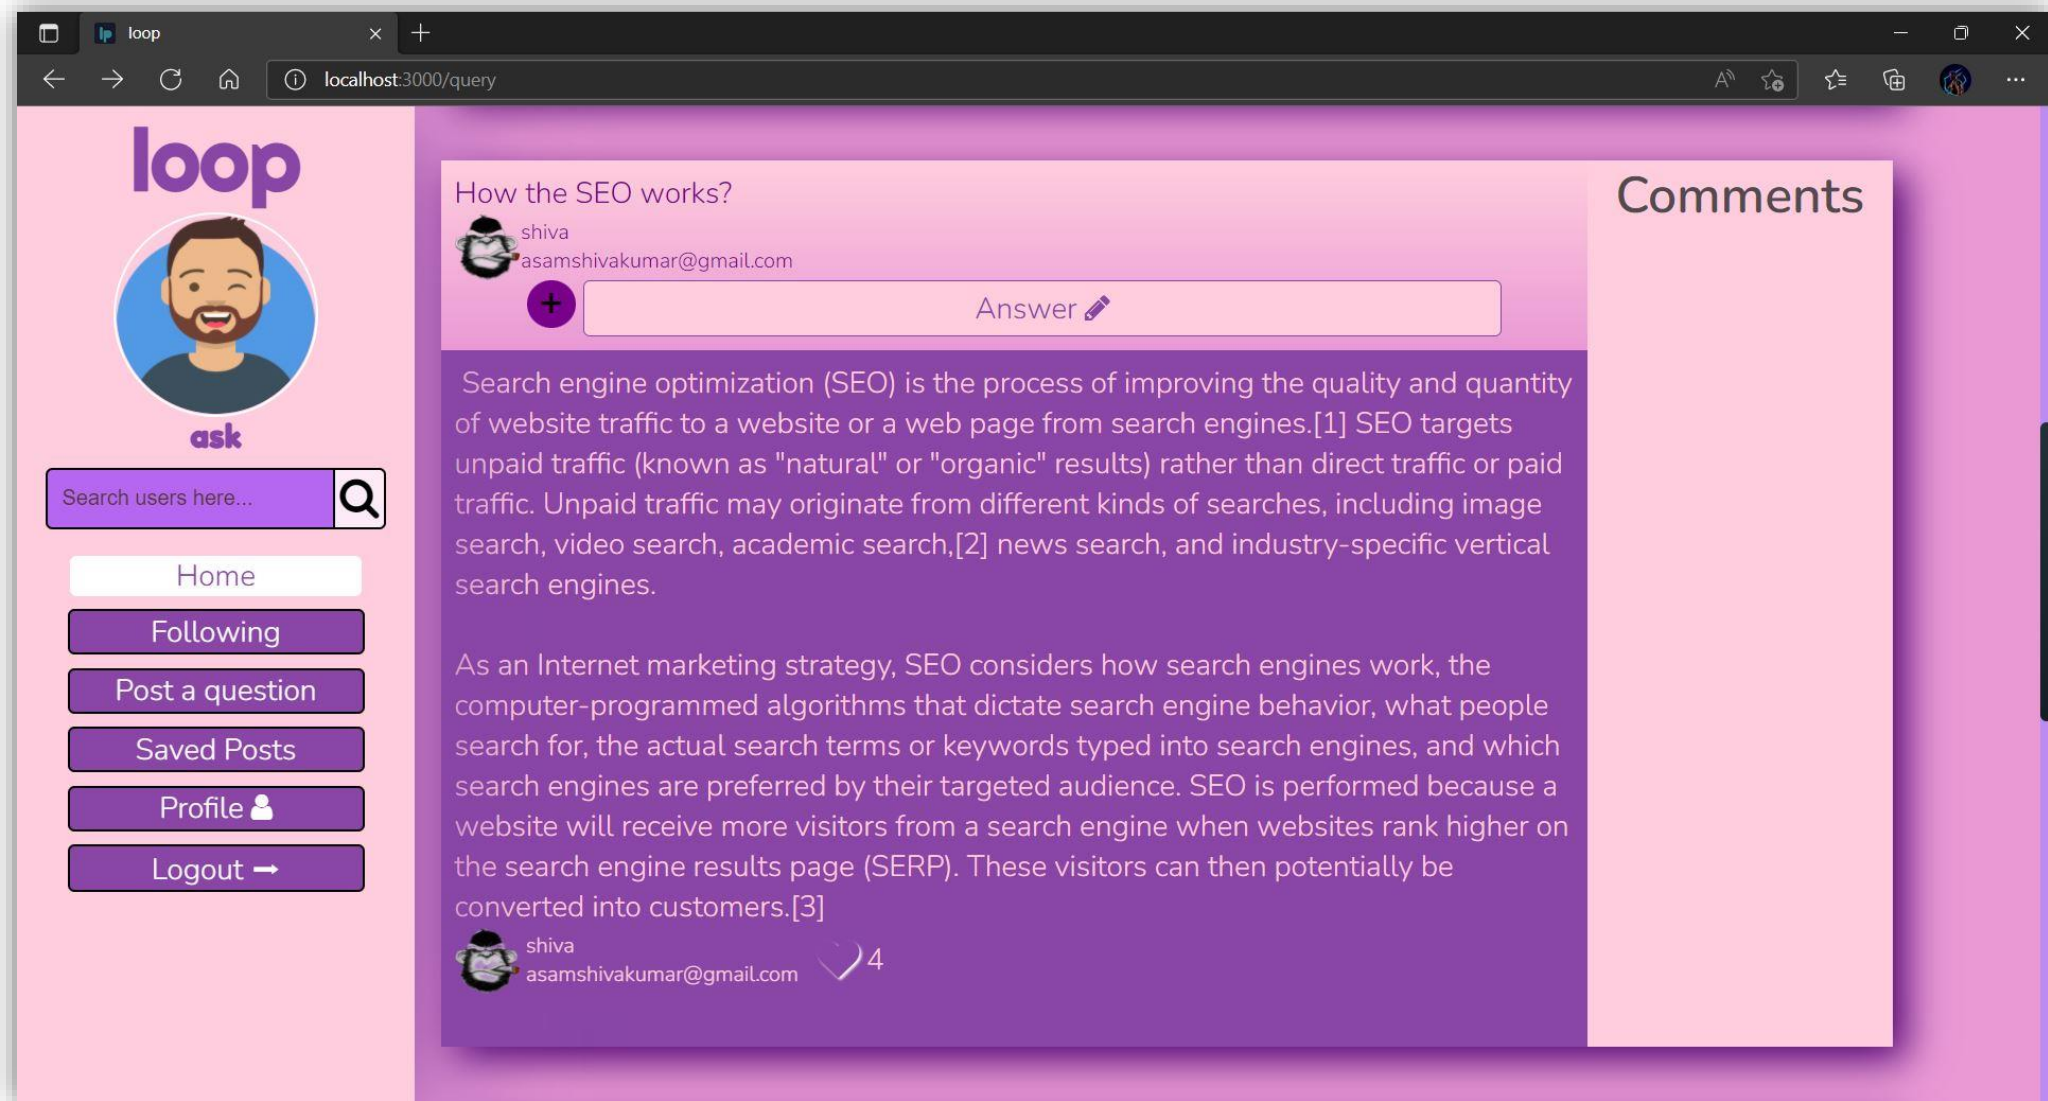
loop

localhost:3000/query

loop

ask

Search users here...

Home

Following

Post a question

Saved Posts

Profile

Logout

How the SEO works?

shiva
asamshivakumar@gmail.com

Answer

Search engine optimization (SEO) is the process of improving the quality and quantity of website traffic to a website or a web page from search engines.[1] SEO targets unpaid traffic (known as "natural" or "organic" results) rather than direct traffic or paid traffic. Unpaid traffic may originate from different kinds of searches, including image search, video search, academic search,[2] news search, and industry-specific vertical search engines.

As an Internet marketing strategy, SEO considers how search engines work, the computer-programmed algorithms that dictate search engine behavior, what people search for, the actual search terms or keywords typed into search engines, and which search engines are preferred by their targeted audience. SEO is performed because a website will receive more visitors from a search engine when websites rank higher on the search engine results page (SERP). These visitors can then potentially be converted into customers.[3]

shiva
asamshivakumar@gmail.com

4

Comments